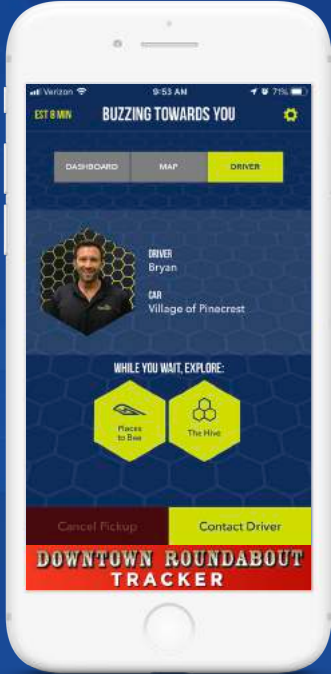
Verizon 9:53 AM 71%

EST 8 MIN BUZZING TOWARDS YOU

DASHBOARD MAP DRIVER

DRIVER
Bryan

CAR
Village of Pinecrest

WHILE YOU WAIT, EXPLORE:

Places to Bee

The Hive

Cancel Pickup

Contact Driver

DOWNTOWN ROUNDABOUT
TRACKER